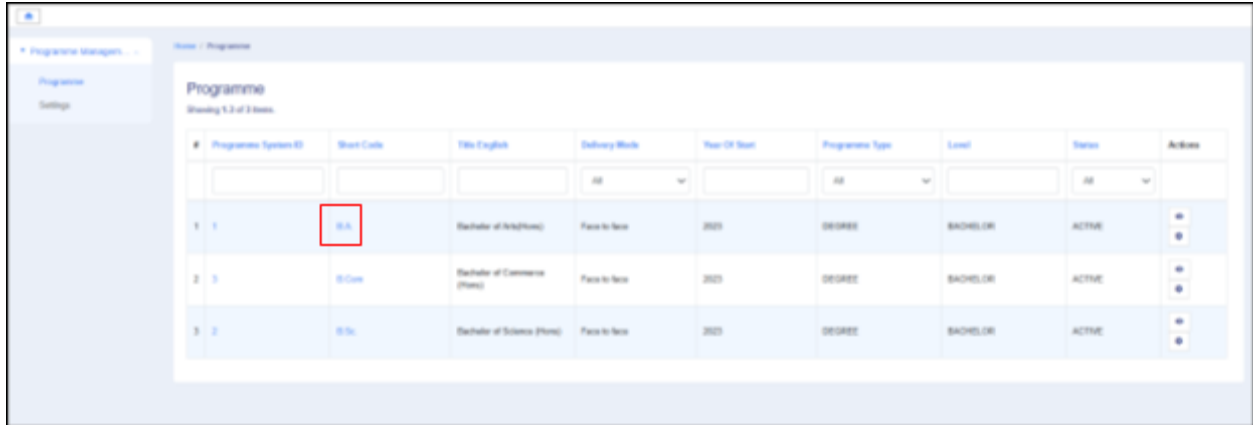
Programme Managem...

Programme
Settings

Home / Programme

Programme
Showing 1-3 of 3 items.

| # | Programme System ID | Short Code | Title English | Delivery Mode | Year Of Start | Programme Type | Level | Status | Actions |
|---|---|---|---|---|---|---|---|---|---|
| | | | | All | | All | | All | |
| 1 | 1 | B.A | Bachelor of Arts(Hons) | Face to face | 2023 | DEGREE | BACHELOR | ACTIVE | |
| 2 | 3 | B.Com | Bachelor of Commerce (Hons) | Face to face | 2023 | DEGREE | BACHELOR | ACTIVE | |
| 3 | 2 | B.Sc | Bachelor of Science (Hons) | Face to face | 2023 | DEGREE | BACHELOR | ACTIVE | |